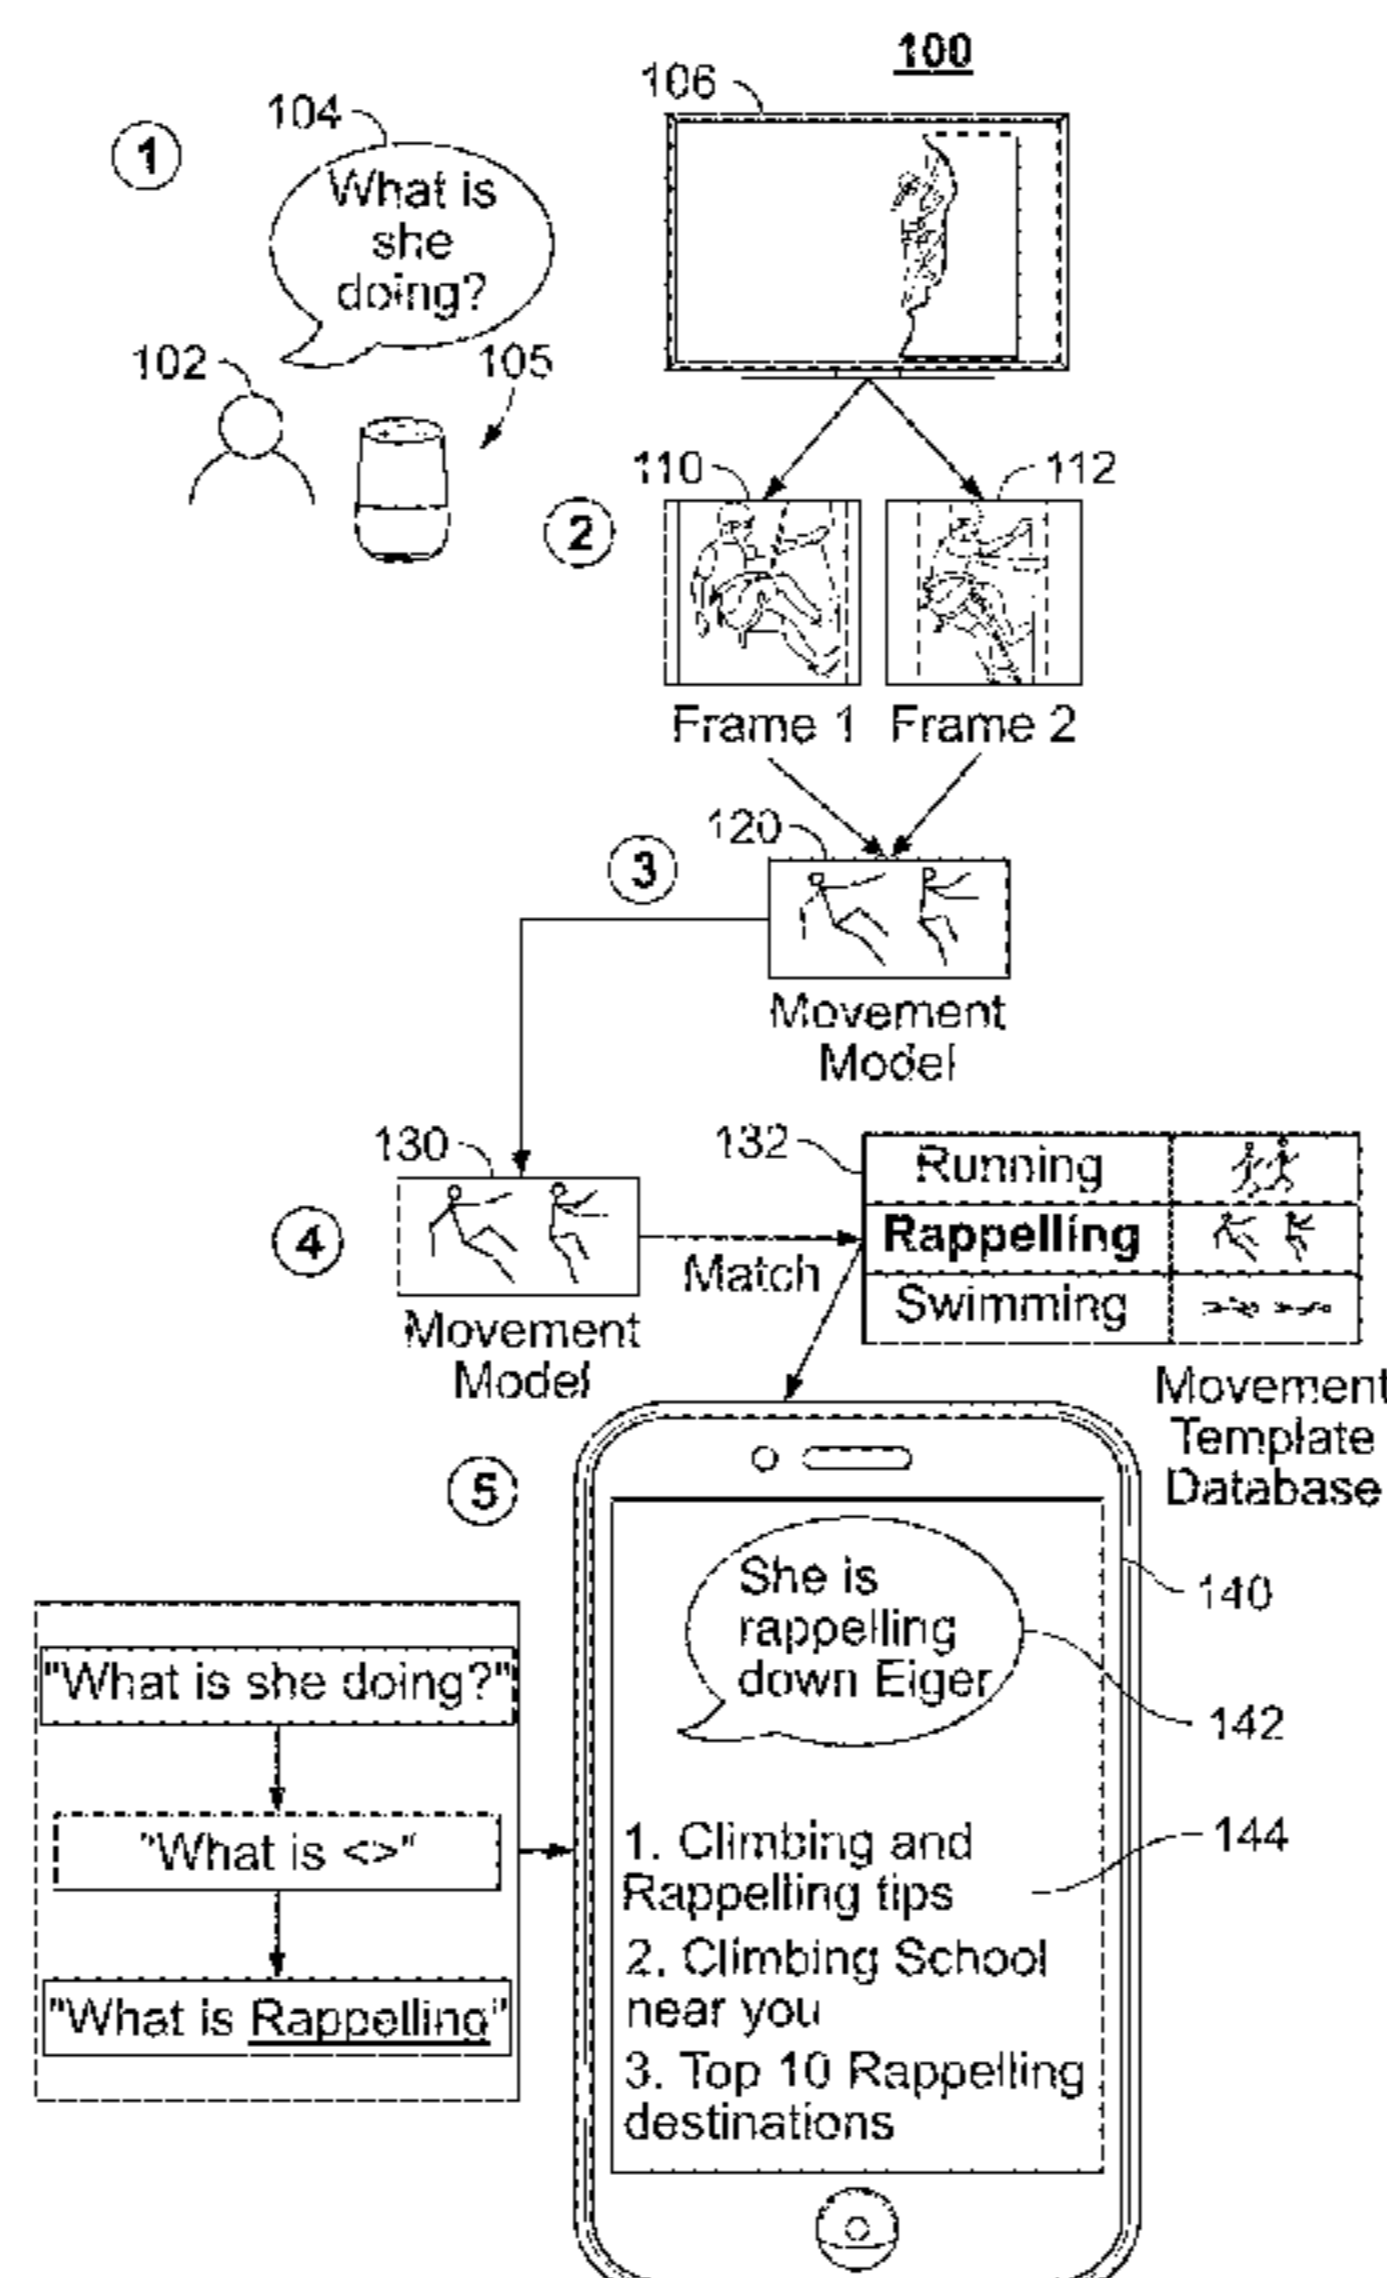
100

106

1

104

What is she doing?

102

105

110

112

2

Frame 1 Frame 2

120

3

Movement Model

130

132

4

Movement Model

Match

| Running | |
|---|---|
| **Rappelling** | |
| Swimming | |

Movement Template Database

5

"What is she doing?"

"What is <>"

"What is Rappelling"

She is rappelling down Eiger

140

142

144

1. Climbing and Rappelling tips

2. Climbing School near you

3. Top 10 Rappelling destinations